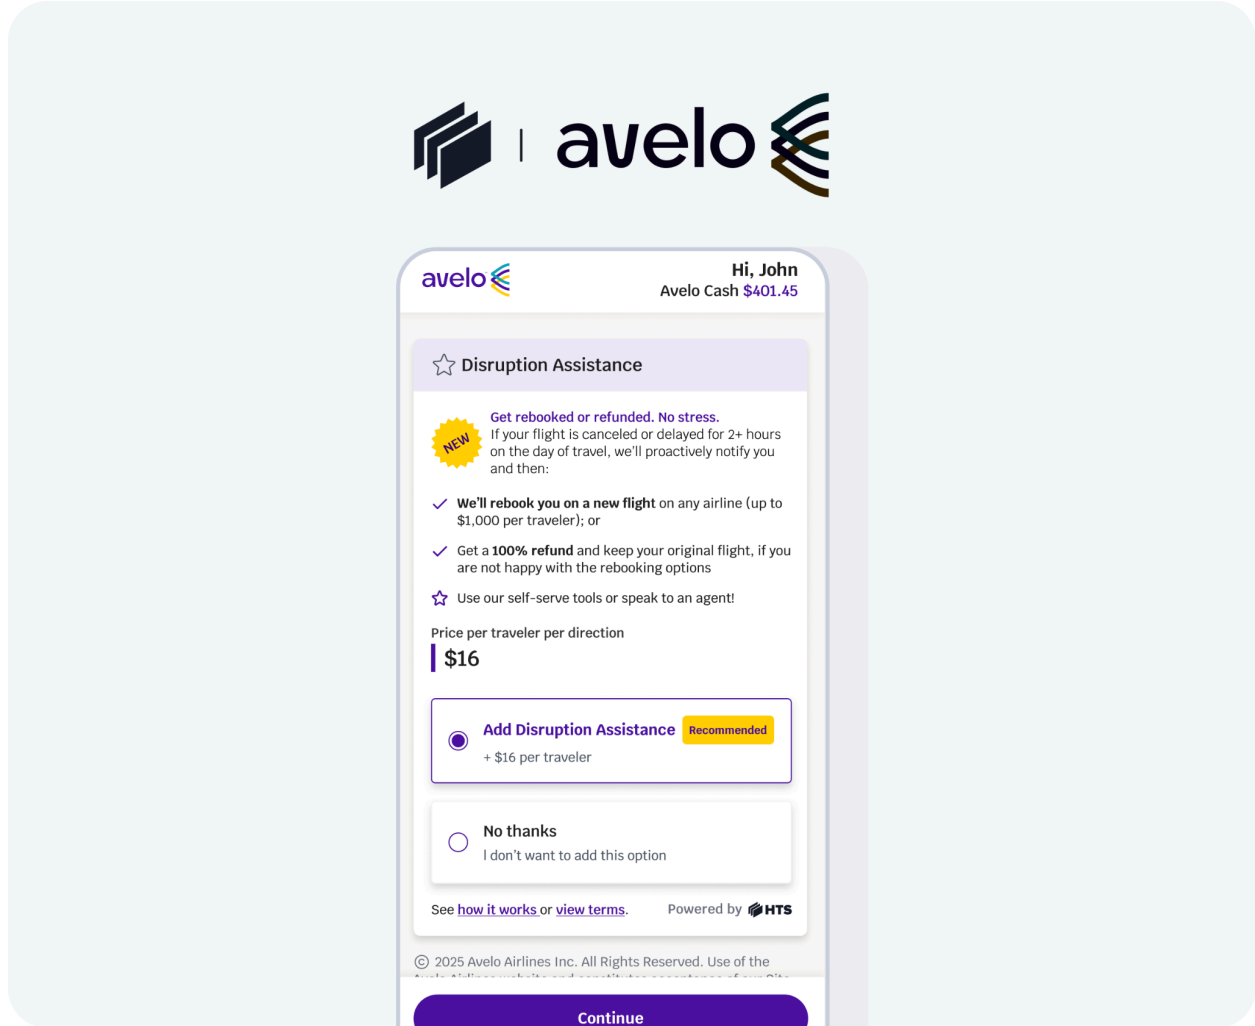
avelo

avelo

Hi, John
Avelo Cash $401.45

Disruption Assistance

NEW

Get rebooked or refunded. No stress.
If your flight is canceled or delayed for 2+ hours on the day of travel, we'll proactively notify you and then:

We'll rebook you on a new flight on any airline (up to $1,000 per traveler); or

Get a 100% refund and keep your original flight, if you are not happy with the rebooking options

Use our self-serve tools or speak to an agent!

Price per traveler per direction
$16

Add Disruption Assistance Recommended
+ $16 per traveler

No thanks
I don't want to add this option

See how it works or view terms.

Powered by HTS

© 2025 Avelo Airlines Inc. All Rights Reserved. Use of the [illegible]

Continue